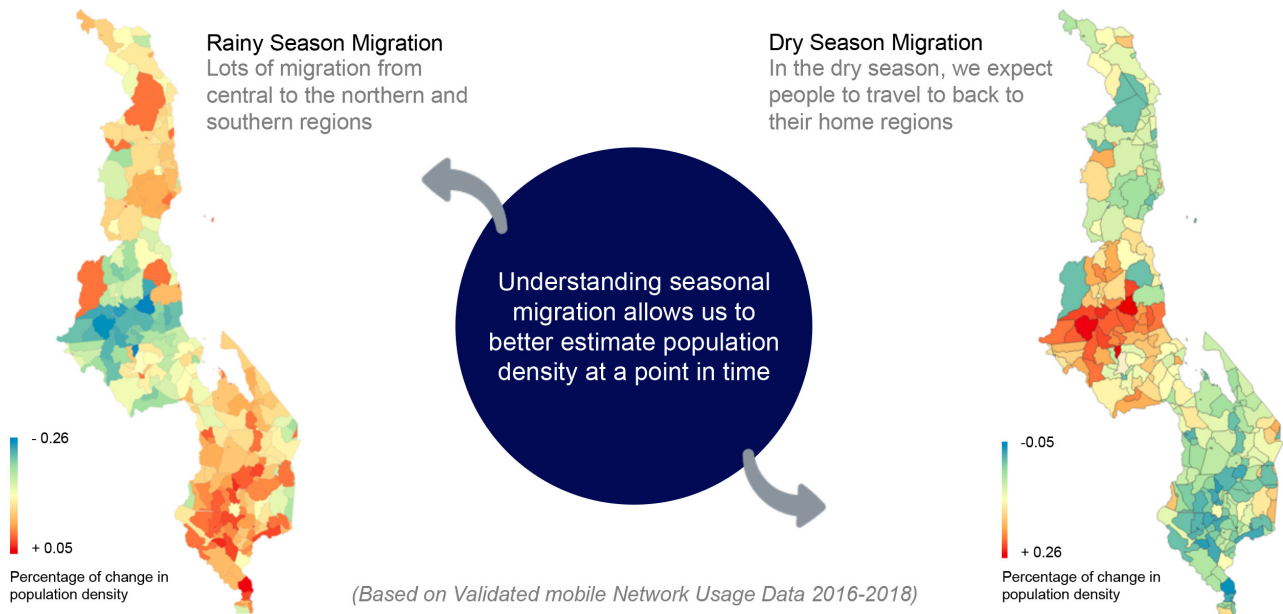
Rainy Season Migration
Lots of migration from central to the northern and southern regions

Dry Season Migration
In the dry season, we expect people to travel to back to their home regions

Understanding seasonal migration allows us to better estimate population density at a point in time

- 0.26

+ 0.05

Percentage of change in population density

-0.05

+ 0.26

Percentage of change in population density

(Based on Validated mobile Network Usage Data 2016-2018)